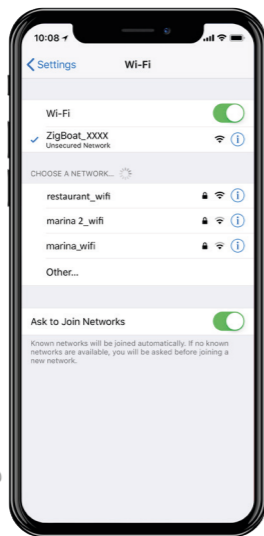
10:08

Settings Wi-Fi

Wi-Fi

ZigBoat_XXXX
Unsecured Network

CHOOSE A NETWORK...

restaurant_wifi

marina 2_wifi

marina_wifi

Other...

Ask to Join Networks

Known networks will be joined automatically. If no known networks are available, you will be asked before joining a new network.